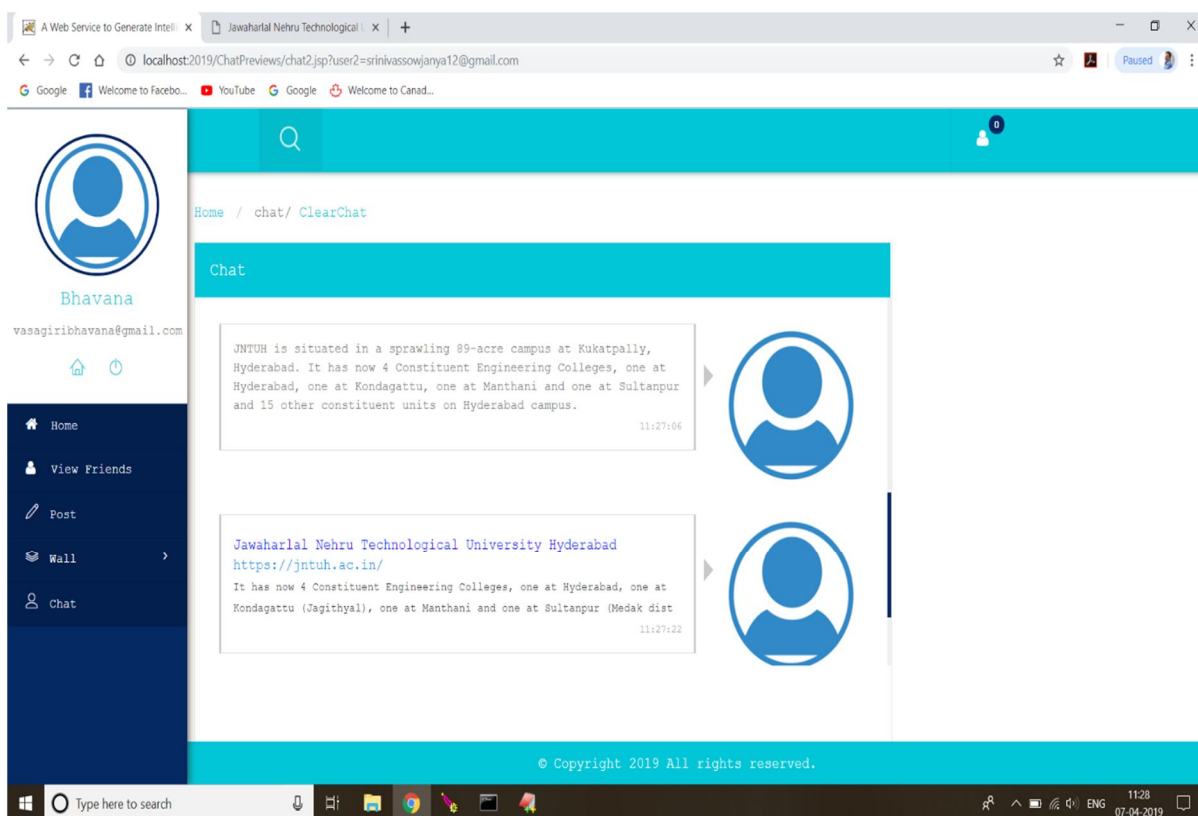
A Web Service to Generate Intelli ×
Jawaharlal Nehru Technological U ×
+

localhost:2019/ChatPreviews/chat2.jsp?user2=srinivassowjanya12@gmail.com

Paused

Google  Welcome to Facebo...  YouTube  Google  Welcome to Canad...

0

Bhavana
vasagiribhavana@gmail.com

Home
View Friends
Post
Wall
Chat

Home / chat/ ClearChat

Chat

JNTUH is situated in a sprawling 89-acre campus at Kukatpally, Hyderabad. It has now 4 Constituent Engineering Colleges, one at Hyderabad, one at Kondagattu, one at Manthani and one at Sultanpur and 15 other constituent units on Hyderabad campus.
11:27:06

Jawaharlal Nehru Technological University Hyderabad
https://jntuh.ac.in/
It has now 4 Constituent Engineering Colleges, one at Hyderabad, one at Kondagattu (Jagithyal), one at Manthani and one at Sultanpur (Medak dist
11:27:22

© Copyright 2019 All rights reserved.

Type here to search
ENG
11:28
07-04-2019